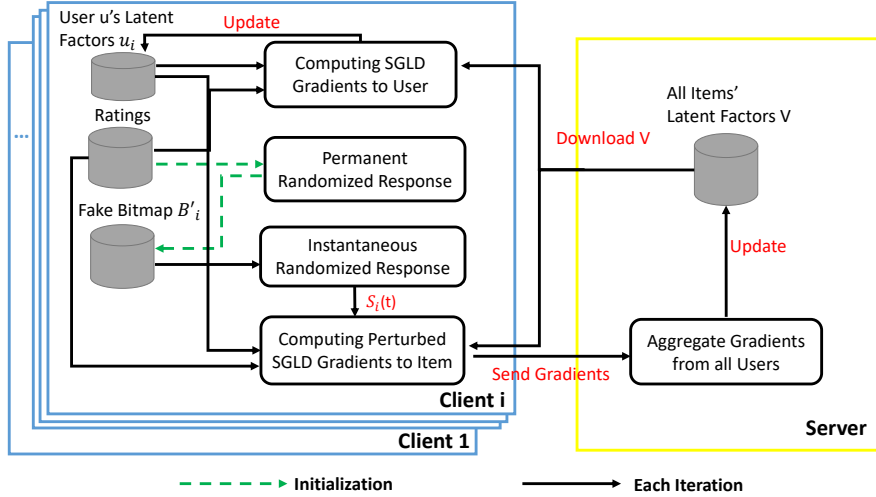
User u's Latent Factors $u_i$

Update

Computing SGLD Gradients to User

Ratings

Permanent Randomized Response

Fake Bitmap $B'_i$

Instantaneous Randomized Response

$S_i$(t)

Computing Perturbed SGLD Gradients to Item

Client i

Client 1

...

Download V

All Items' Latent Factors V

Update

Aggregate Gradients from all Users

Send Gradients

Server

Initialization

Each Iteration